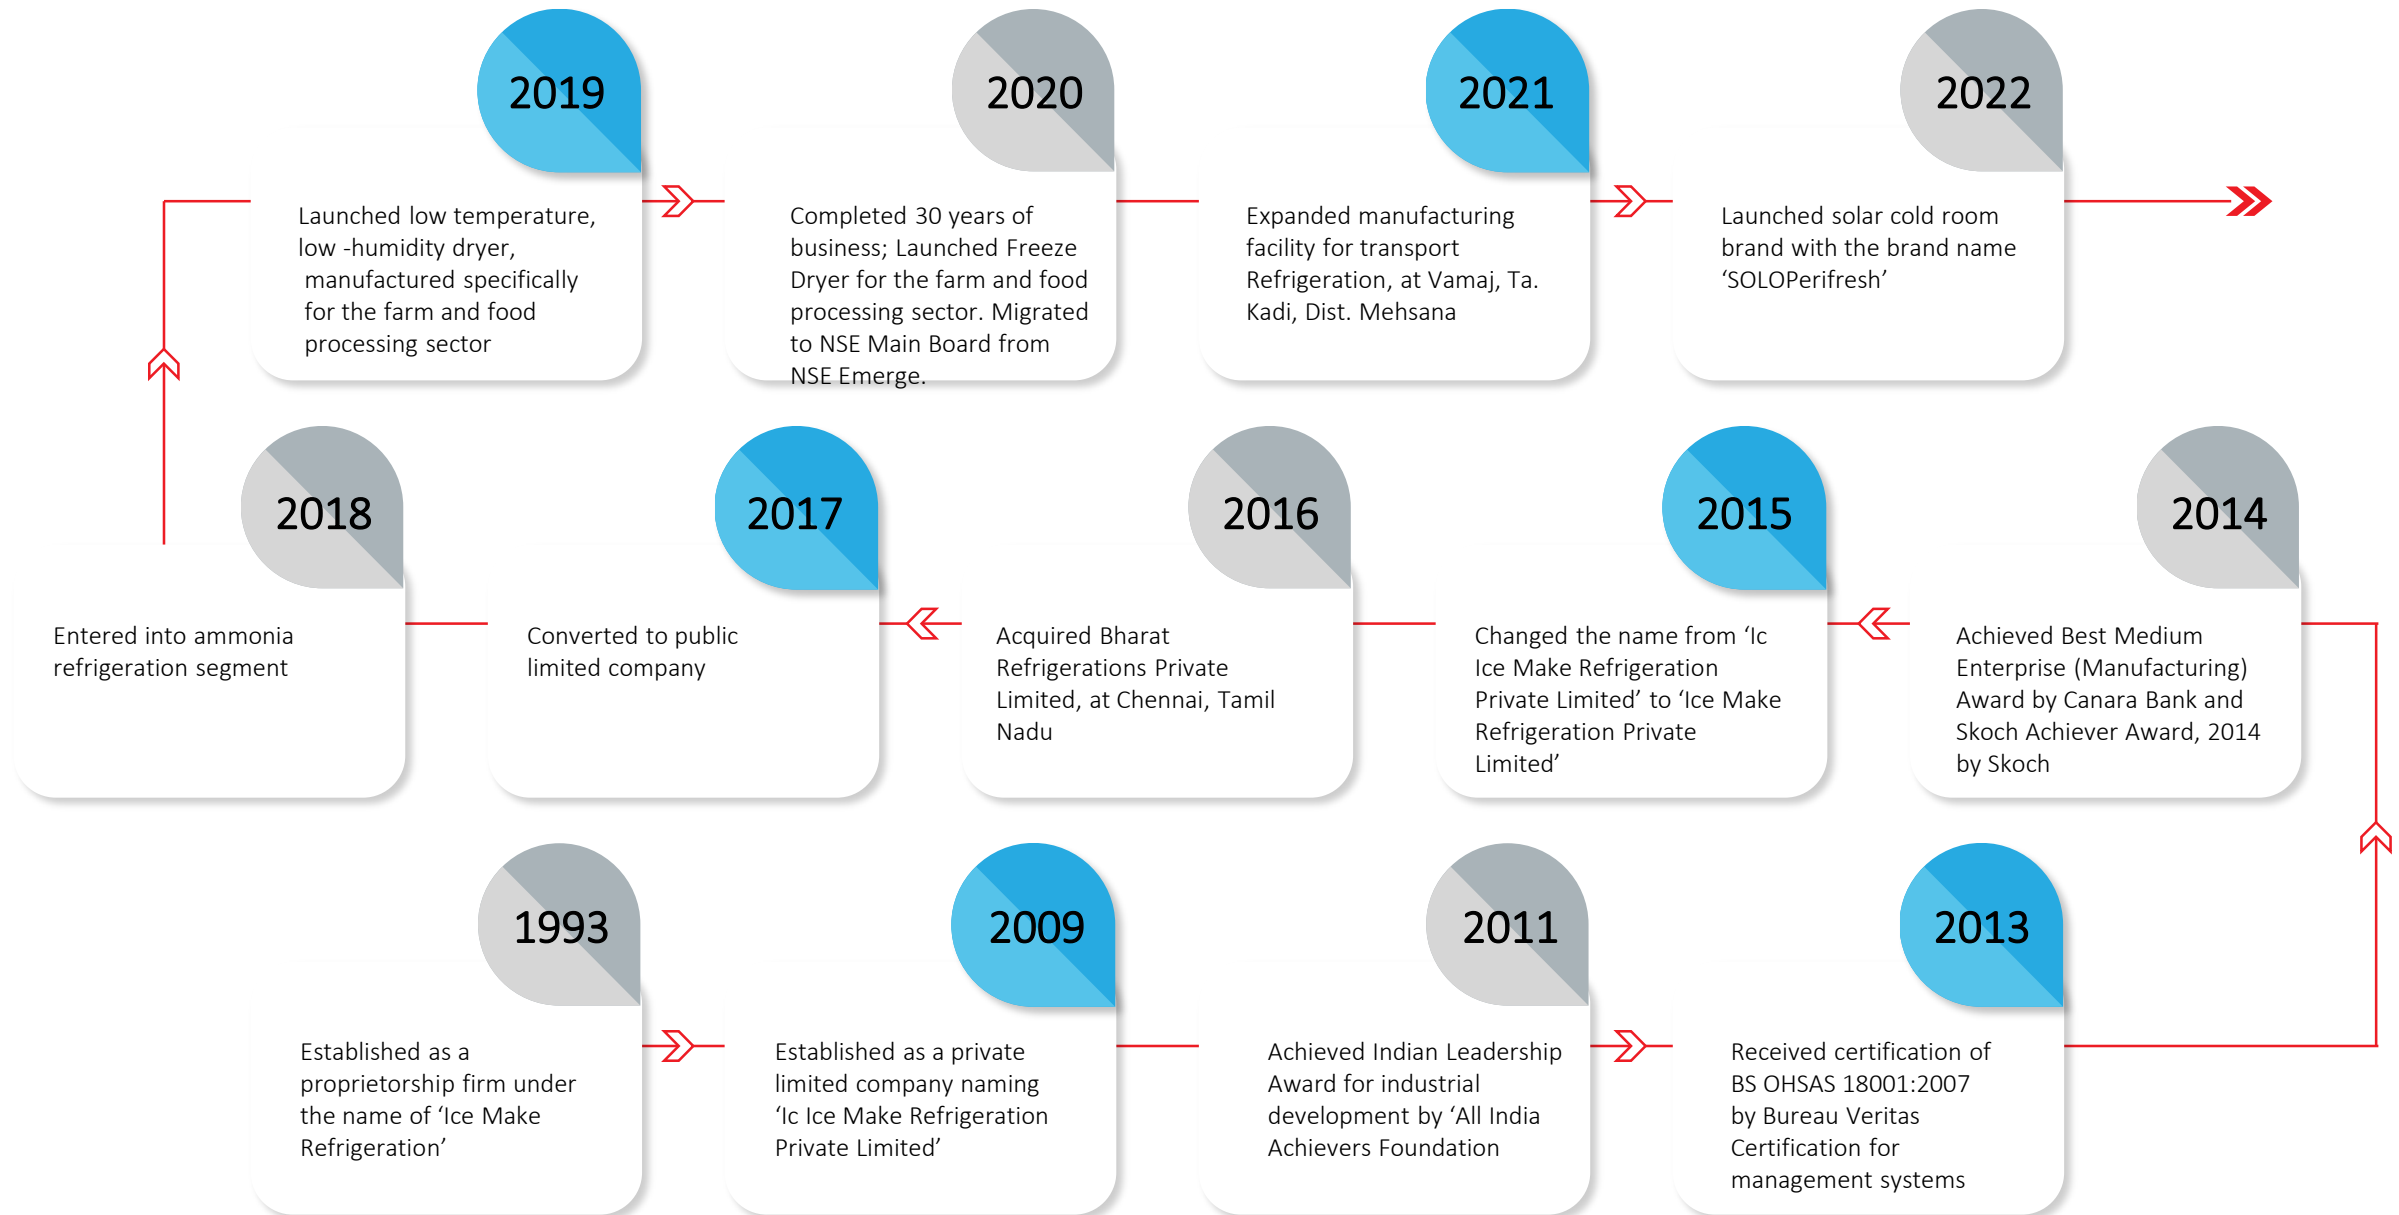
2019

Launched low temperature, low -humidity dryer, manufactured specifically for the farm and food processing sector

2020

Completed 30 years of business; Launched Freeze Dryer for the farm and food processing sector. Migrated to NSE Main Board from NSE Emerge.

2021

Expanded manufacturing facility for transport Refrigeration, at Vamaj, Ta. Kadi, Dist. Mehsana

2022

Launched solar cold room brand with the brand name 'SOLOPerifresh'

2018

Entered into ammonia refrigeration segment

2017

Converted to public limited company

2016

Acquired Bharat Refrigerations Private Limited, at Chennai, Tamil Nadu

2015

Changed the name from 'Ic Ice Make Refrigeration Private Limited' to 'Ice Make Refrigeration Private Limited'

2014

Achieved Best Medium Enterprise (Manufacturing) Award by Canara Bank and Skoch Achiever Award, 2014 by Skoch

1993

Established as a proprietorship firm under the name of 'Ice Make Refrigeration'

2009

Established as a private limited company naming 'Ic Ice Make Refrigeration Private Limited'

2011

Achieved Indian Leadership Award for industrial development by 'All India Achievers Foundation

2013

Received certification of BS OHSAS 18001:2007 by Bureau Veritas Certification for management systems